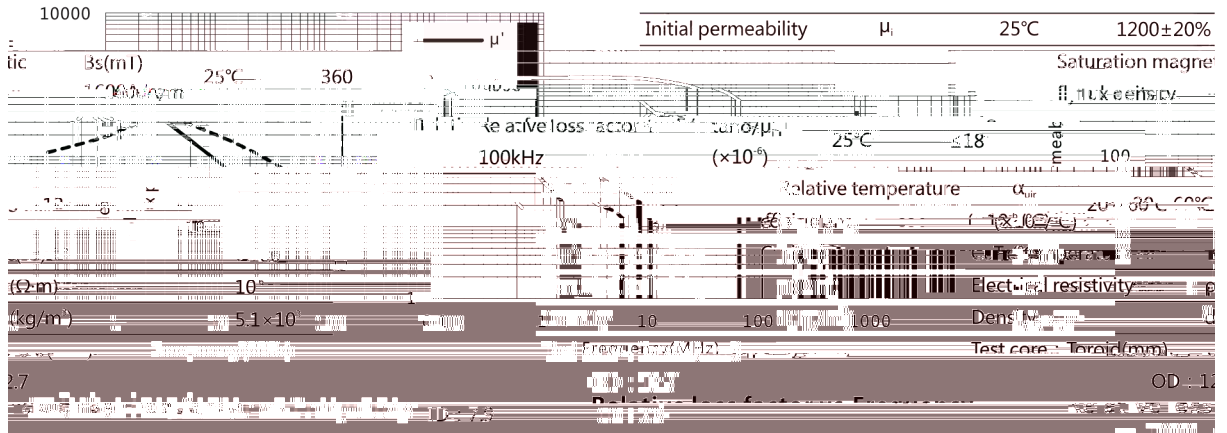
10000

μ'

Initial permeability μi 25°C 1200±20%

Bs(mT) 25°C 360

Saturation magnet

flux density

Relative loss factor tanδ/μi 25°C ≤18

100kHz (×10⁻⁶)

Relative temperature αμir

Electrical resistivity

(Ω·m) 10

Density

(kg/m³) 5.1×10³

10 100 1000

Frequency(MHz)

Test core : Toroid(mm)

OD : 12

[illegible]

Relative loss factor vs. Frequency